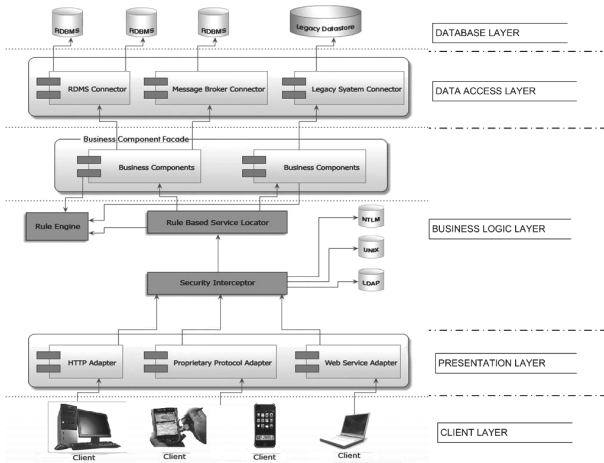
RDBMS
RDBMS
RDBMS
Legacy Datastore
DATABASE LAYER

RDMS Connector
Message Broker Connector
Legacy System Connector
DATA ACCESS LAYER

Business Component Facade
Business Components
Business Components

Rule Engine
Rule Based Service Locator
NTLM
BUSINESS LOGIC LAYER
UNIX
Security Interceptor
LDAP

HTTP Adapter
Proprietary Protocol Adapter
Web Service Adapter
PRESENTATION LAYER

CLIENT LAYER
Client
Client
Client
Client